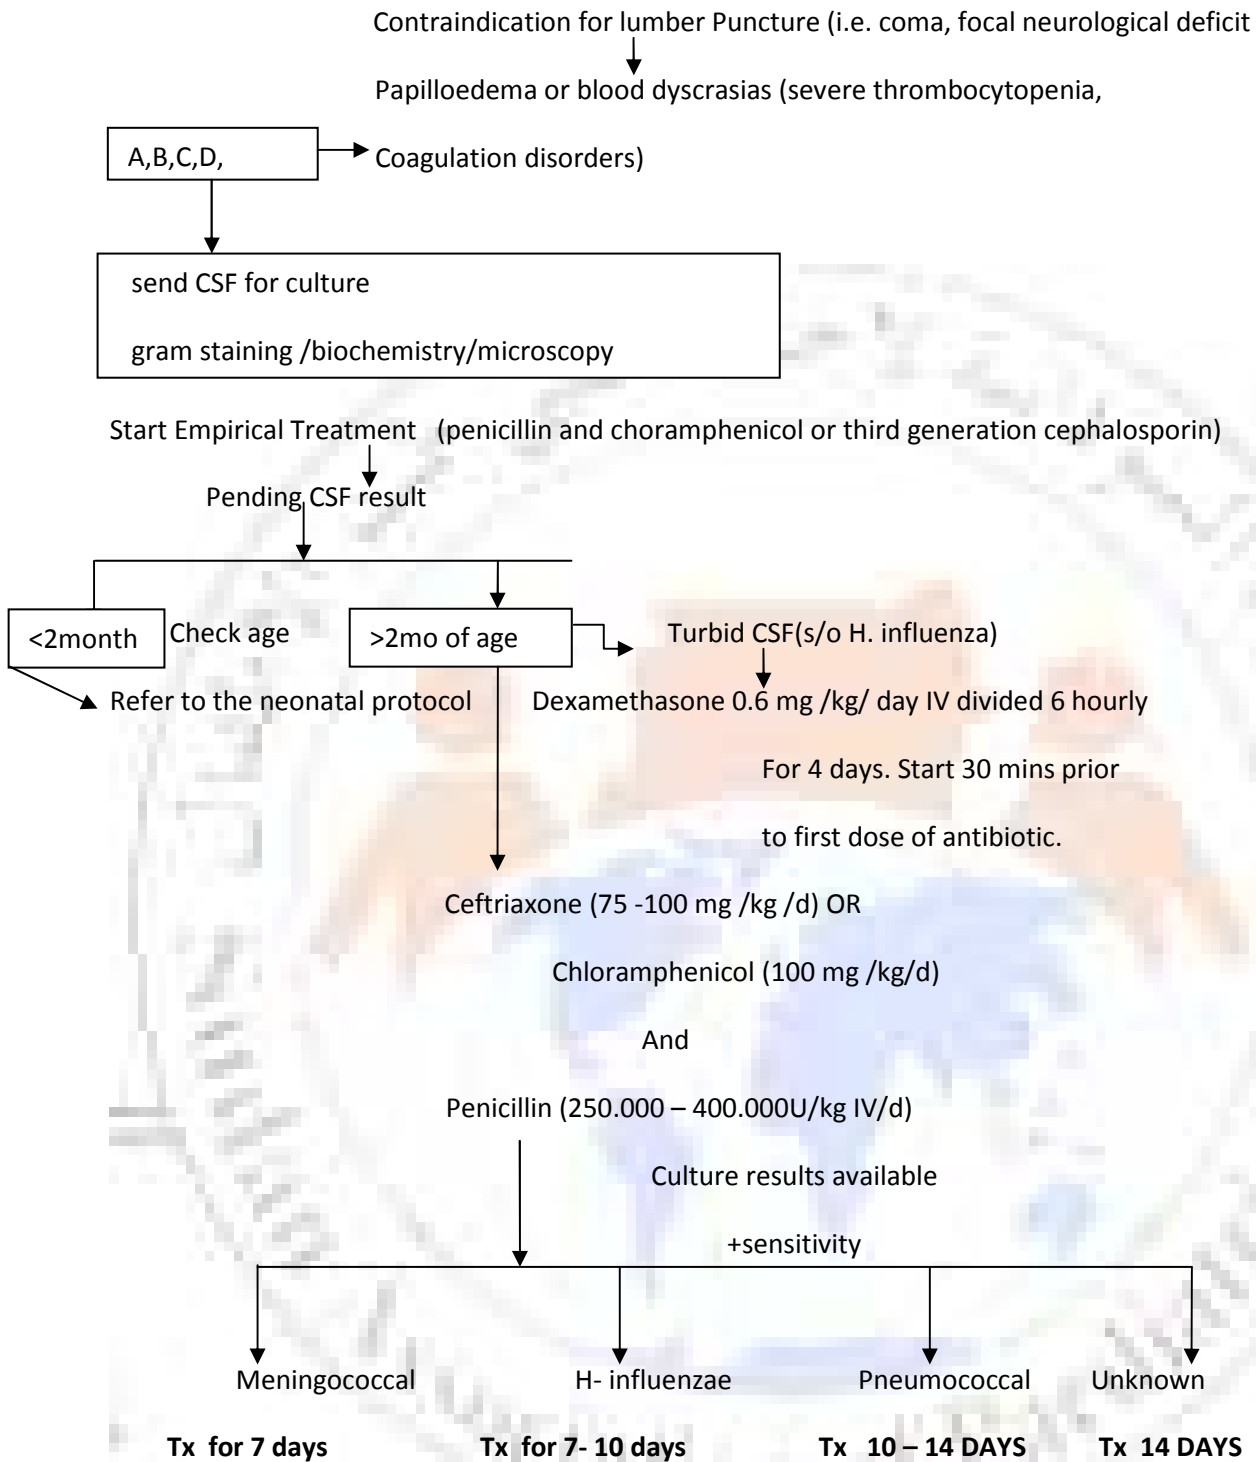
Contraindication for lumber Puncture (i.e. coma, focal neurological deficit

Papilloedema or blood dyscrasias (severe thrombocytopenia,

A,B,C,D,

Coagulation disorders)

send CSF for culture

gram staining /biochemistry/microscopy

Start Empirical Treatment (penicillin and choramphenicol or third generation cephalosporin)

Pending CSF result

<2month

Check age

>2mo of age

Turbid CSF(s/o H. influenza)

Refer to the neonatal protocol

Dexamethasone 0.6 mg /kg/ day IV divided 6 hourly

For 4 days. Start 30 mins prior

to first dose of antibiotic.

Ceftriaxone (75 -100 mg /kg /d) OR

Chloramphenicol (100 mg /kg/d)

And

Penicillin (250.000 – 400.000U/kg IV/d)

Culture results available

+sensitivity

Meningococcal

H- influenzae

Pneumococcal

Unknown

**Tx for 7 days**

**Tx for 7- 10 days**

**Tx 10 – 14 DAYS**

**Tx 14 DAYS**